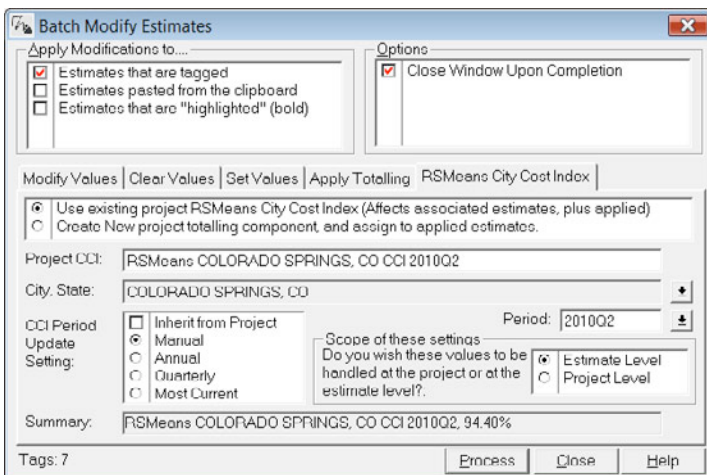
Batch Modify Estimates

Apply Modifications to....

Estimates that are tagged
Estimates pasted from the clipboard
Estimates that are "highlighted" (bold)

Options

Close Window Upon Completion

Modify Values | Clear Values | Set Values | Apply Totalling | RSMeans City Cost Index

Use existing project RSMeans City Cost Index (Affects associated estimates, plus applied)
Create New project totalling component, and assign to applied estimates.

Project CCI: RSMeans COLORADO SPRINGS, CO CCI 2010Q2

City, State: COLORADO SPRINGS, CO

CCI Period Update Setting:

Inherit from Project
Manual
Annual
Quarterly
Most Current

Period: 2010Q2

Scope of these settings
Do you wish these values to be handled at the project or at the estimate level?.

Estimate Level
Project Level

Summary: RSMeans COLORADO SPRINGS, CO CCI 2010Q2, 94.40%

Tags: 7

Process
Close
Help